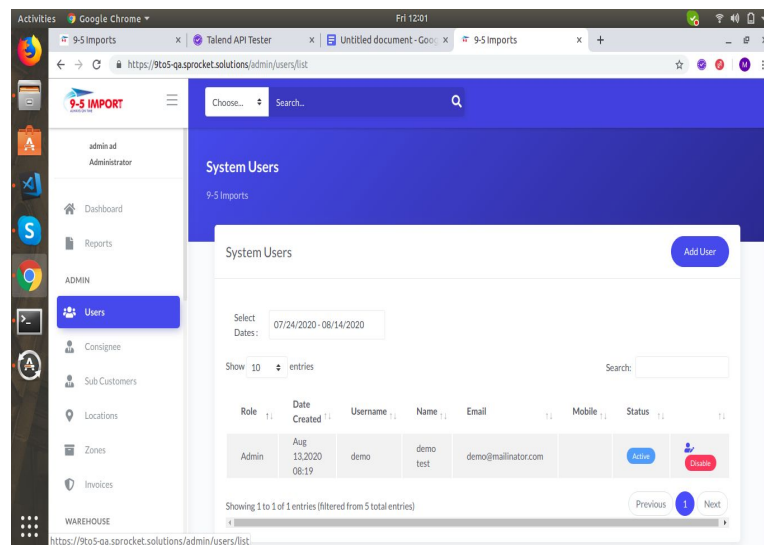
Activities Google Chrome ▾ Fri 12:01

9-5 Imports × Talend API Tester × Untitled document - Goo × 9-5 Imports × +

https://9to5-qa.sprocket.solutions/admin/users/list

9-5 IMPORT

Choose... Search...

admin ad
Administrator

Dashboard

Reports

ADMIN

Users

Consignee

Sub Customers

Locations

Zones

Invoices

WAREHOUSE

System Users

9-5 Imports

System Users

Add User

Select Dates: 07/24/2020 - 08/14/2020

Show 10 entries

Search:

| Role | Date Created | Username | Name | Email | Mobile | Status | |
|---|---|---|---|---|---|---|---|
| Admin | Aug 13,2020 08:19 | demo | demo test | demo@mailinator.com | | Active | Disable |

Showing 1 to 1 of 1 entries (filtered from 5 total entries)

Previous 1 Next

https://9to5-qa.sprocket.solutions/admin/users/list